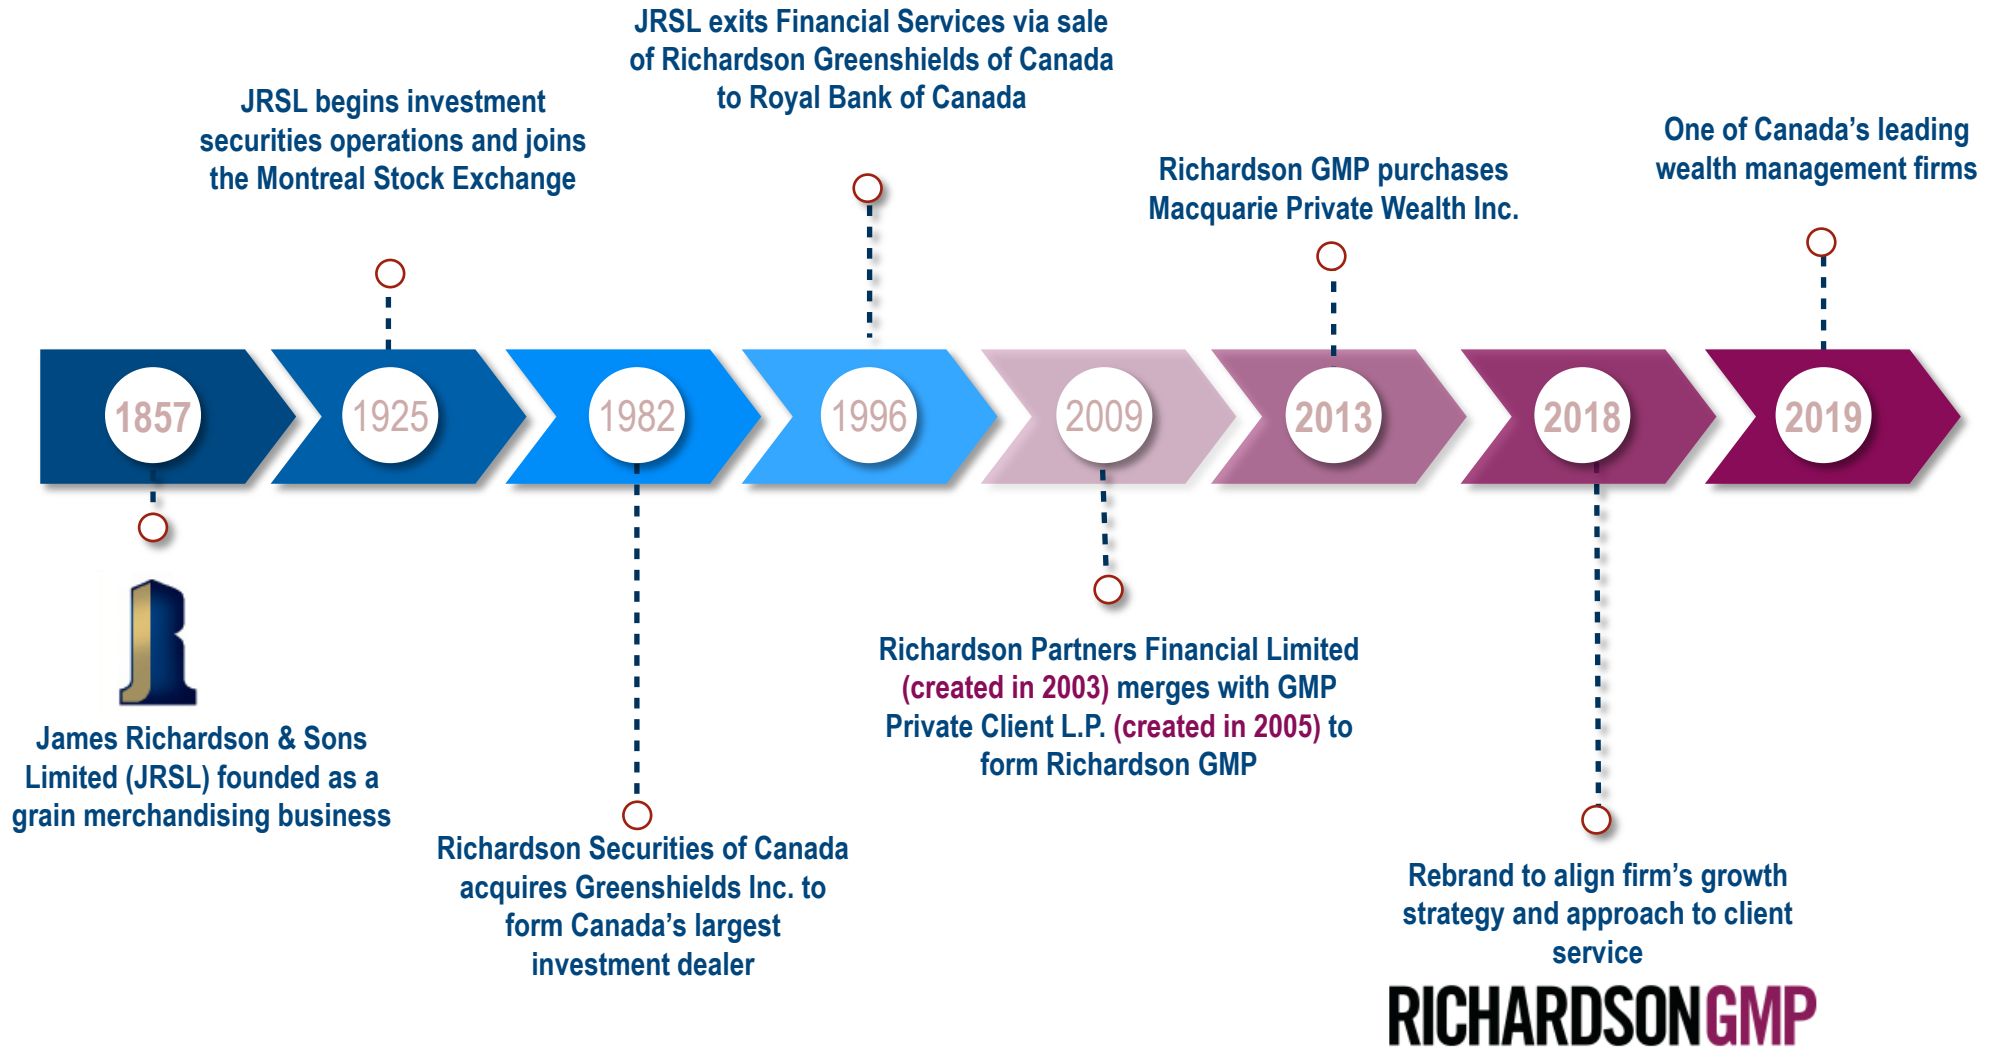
JRSL exits Financial Services via sale of Richardson Greenshields of Canada to Royal Bank of Canada

JRSL begins investment securities operations and joins the Montreal Stock Exchange

Richardson GMP purchases Macquarie Private Wealth Inc.

One of Canada's leading wealth management firms

1857

1925

1982

1996

2009

2013

2018

2019

James Richardson & Sons Limited (JRSL) founded as a grain merchandising business

Richardson Securities of Canada acquires Greenshields Inc. to form Canada's largest investment dealer

Richardson Partners Financial Limited (created in 2003) merges with GMP Private Client L.P. (created in 2005) to form Richardson GMP

Rebrand to align firm's growth strategy and approach to client service

RICHARDSONGMP